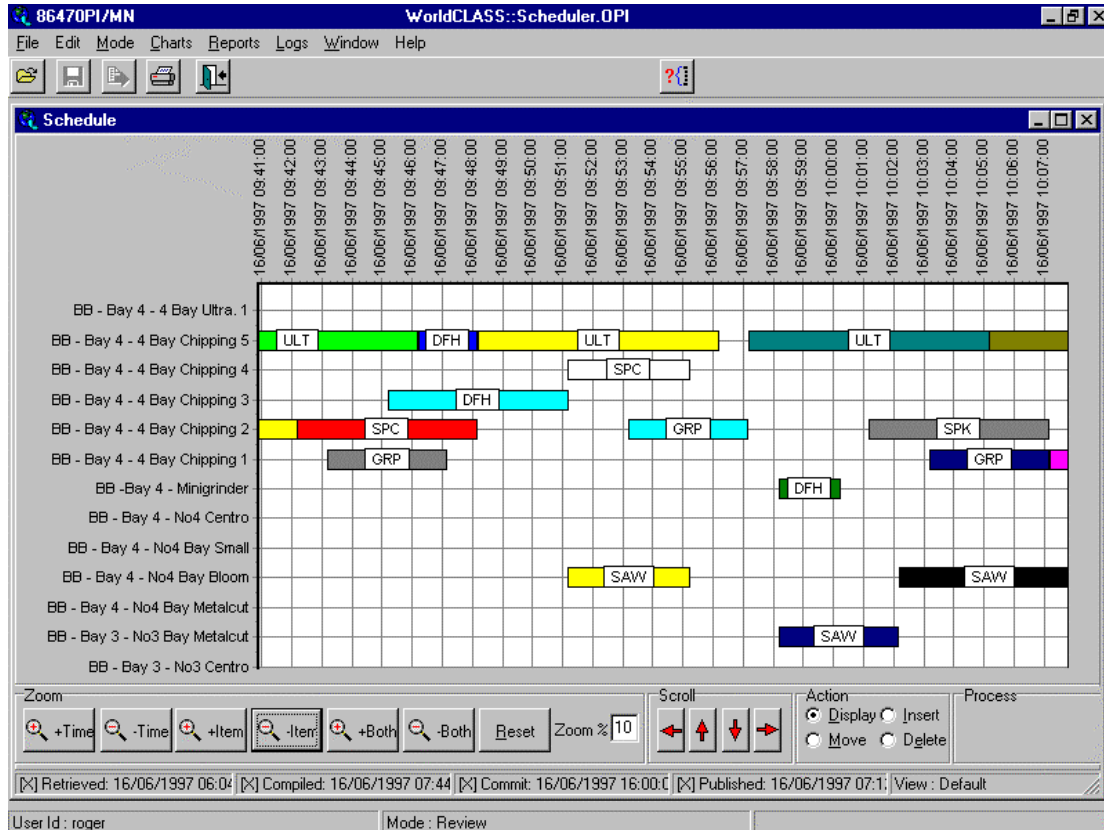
86470PI/MN WorldCLASS::Scheduler.OPI

File Edit Mode Charts Reports Logs Window Help

Schedule

16/06/1997 09:41:00
16/06/1997 09:42:00
16/06/1997 09:43:00
16/06/1997 09:44:00
16/06/1997 09:45:00
16/06/1997 09:46:00
16/06/1997 09:47:00
16/06/1997 09:48:00
16/06/1997 09:49:00
16/06/1997 09:50:00
16/06/1997 09:51:00
16/06/1997 09:52:00
16/06/1997 09:53:00
16/06/1997 09:54:00
16/06/1997 09:55:00
16/06/1997 09:56:00
16/06/1997 09:57:00
16/06/1997 09:58:00
16/06/1997 09:59:00
16/06/1997 10:00:00
16/06/1997 10:01:00
16/06/1997 10:02:00
16/06/1997 10:03:00
16/06/1997 10:04:00
16/06/1997 10:05:00
16/06/1997 10:06:00
16/06/1997 10:07:00

BB - Bay 4 - 4 Bay Ultra. 1
BB - Bay 4 - 4 Bay Chipping 5 ULT DFH ULT ULT
BB - Bay 4 - 4 Bay Chipping 4 SPC
BB - Bay 4 - 4 Bay Chipping 3 DFH
BB - Bay 4 - 4 Bay Chipping 2 SPC GRP SPK
BB - Bay 4 - 4 Bay Chipping 1 GRP GRP
BB -Bay 4 - Minigrinder DFH
BB - Bay 4 - No4 Centro
BB - Bay 4 - No4 Bay Small
BB - Bay 4 - No4 Bay Bloom SAW SAW
BB - Bay 4 - No4 Bay Metalcut
BB - Bay 3 - No3 Bay Metalcut SAW
BB - Bay 3 - No3 Centro

Zoom
+Time -Time +Item -Item +Both -Both Reset Zoom % 10

Scroll

Action
Display Insert
Move Delete

Process

[X] Retrieved: 16/06/1997 06:0 [X] Compiled: 16/06/1997 07:44 [X] Commit: 16/06/1997 16:00:0 [X] Published: 16/06/1997 07:1 View : Default

User Id : roger Mode : Review